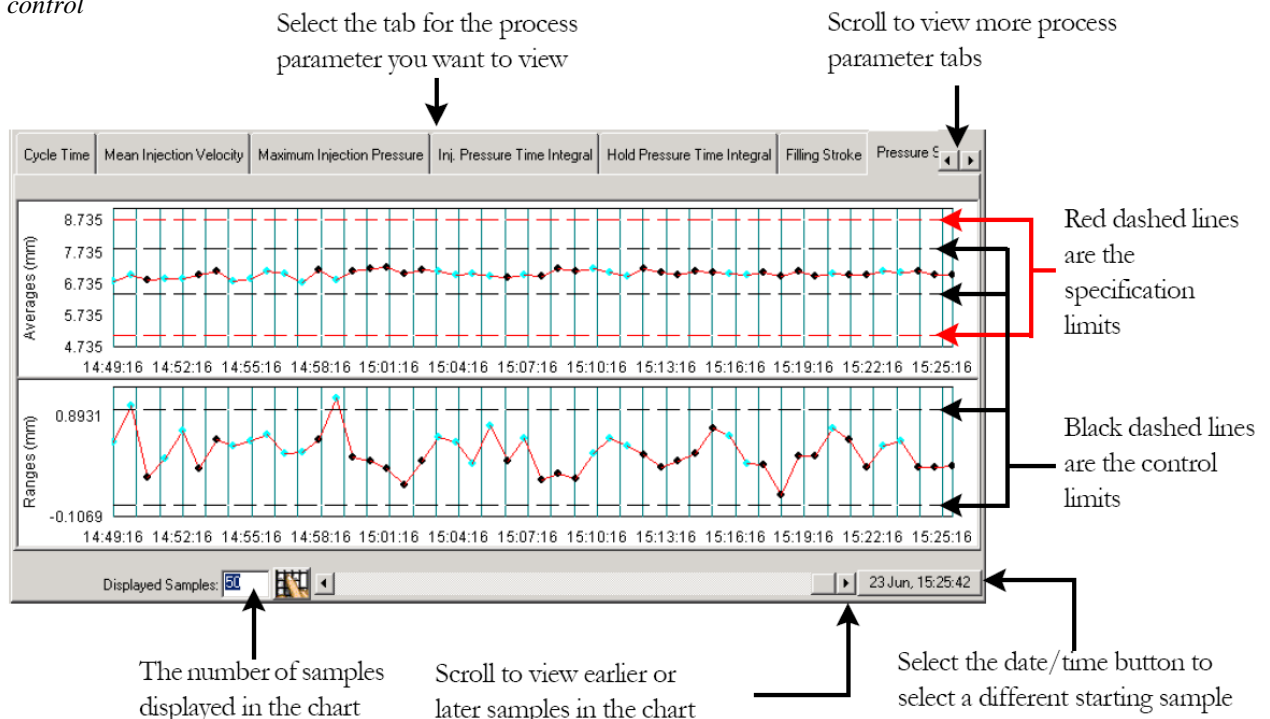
control

Select the tab for the process parameter you want to view

Scroll to view more process parameter tabs

Cycle Time | Mean Injection Velocity | Maximum Injection Pressure | Inj. Pressure Time Integral | Hold Pressure Time Integral | Filling Stroke | Pressure S

Averages (mm)

8.735
7.735
6.735
5.735
4.735

14:49:16 14:52:16 14:55:16 14:58:16 15:01:16 15:04:16 15:07:16 15:10:16 15:13:16 15:16:16 15:19:16 15:22:16 15:25:16

Red dashed lines are the specification limits

Ranges (mm)

0.8931
-0.1069

14:49:16 14:52:16 14:55:16 14:58:16 15:01:16 15:04:16 15:07:16 15:10:16 15:13:16 15:16:16 15:19:16 15:22:16 15:25:16

Black dashed lines are the control limits

Displayed Samples: 50

23 Jun, 15:25:42

The number of samples displayed in the chart

Scroll to view earlier or later samples in the chart

Select the date/time button to select a different starting sample